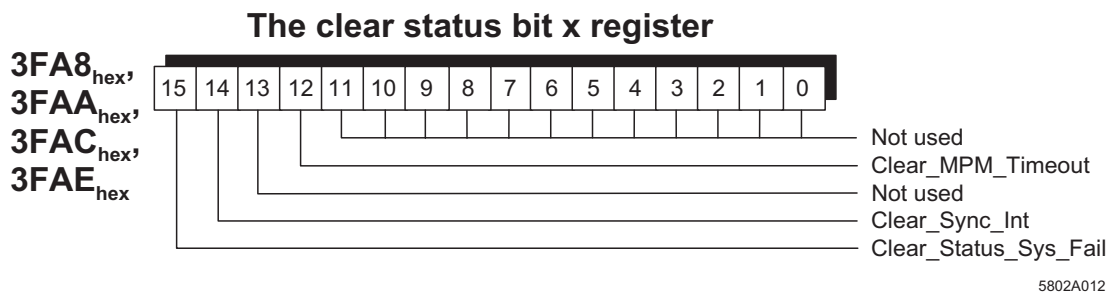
The clear status bit x register

$3FA8_{hex}$, $3FAA_{hex}$, $3FAC_{hex}$, $3FAE_{hex}$

| 15 | 14 | 13 | 12 | 11 | 10 | 9 | 8 | 7 | 6 | 5 | 4 | 3 | 2 | 1 | 0 |
|---|---|---|---|---|---|---|---|---|---|---|---|---|---|---|---|

Not used
Clear_MPM_Timeout
Not used
Clear_Sync_Int
Clear_Status_Sys_Fail

5802A012